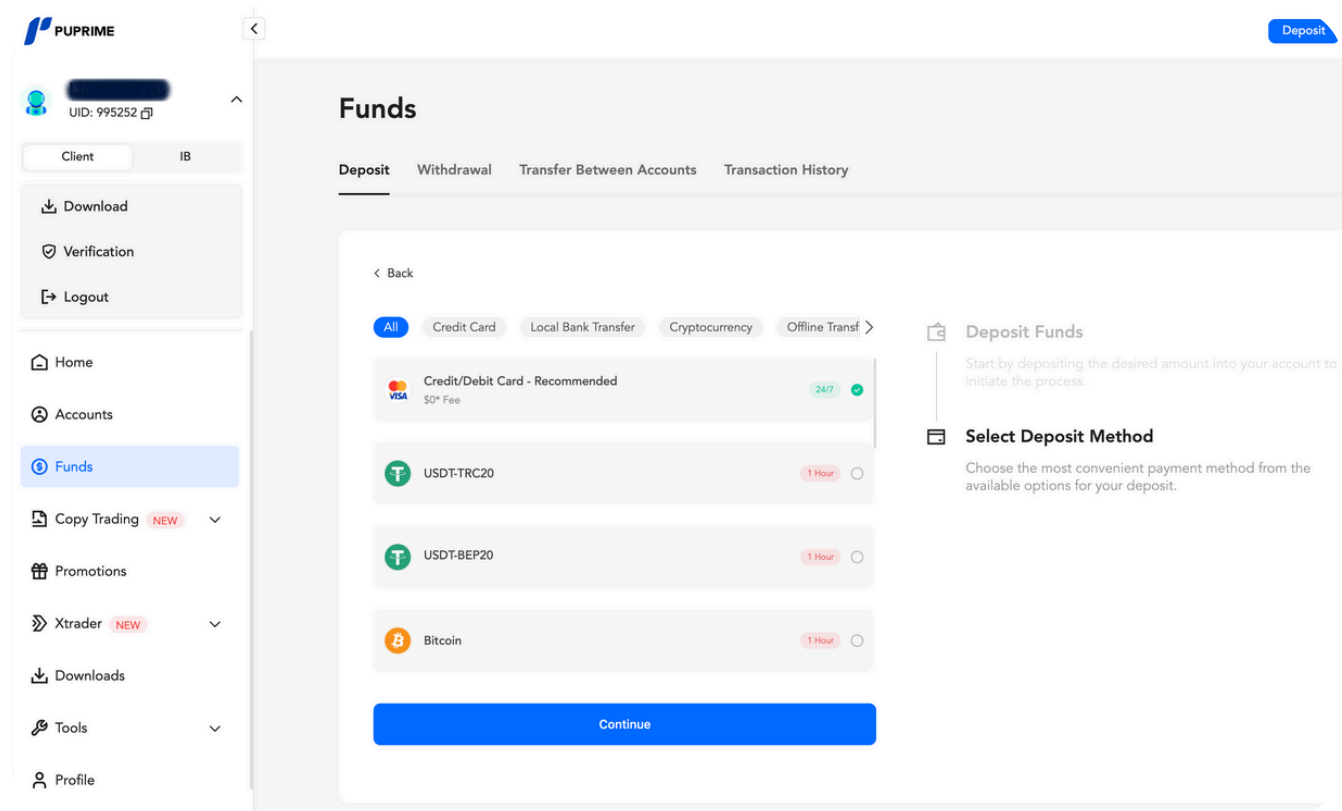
PUPRIME

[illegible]
UID: 995252

Client IB

Download
Verification
Logout

Home
Accounts
Funds
Copy Trading NEW
Promotions
Xtrader NEW
Downloads
Tools
Profile

Deposit

Funds

Deposit Withdrawal Transfer Between Accounts Transaction History

Back

All Credit Card Local Bank Transfer Cryptocurrency Offline Transf

Credit/Debit Card - Recommended
$0* Fee
24/7

USDT-TRC20
1 Hour

USDT-BEP20
1 Hour

Bitcoin
1 Hour

Continue

Deposit Funds
Start by depositing the desired amount into your account to initiate the process.

Select Deposit Method
Choose the most convenient payment method from the available options for your deposit.